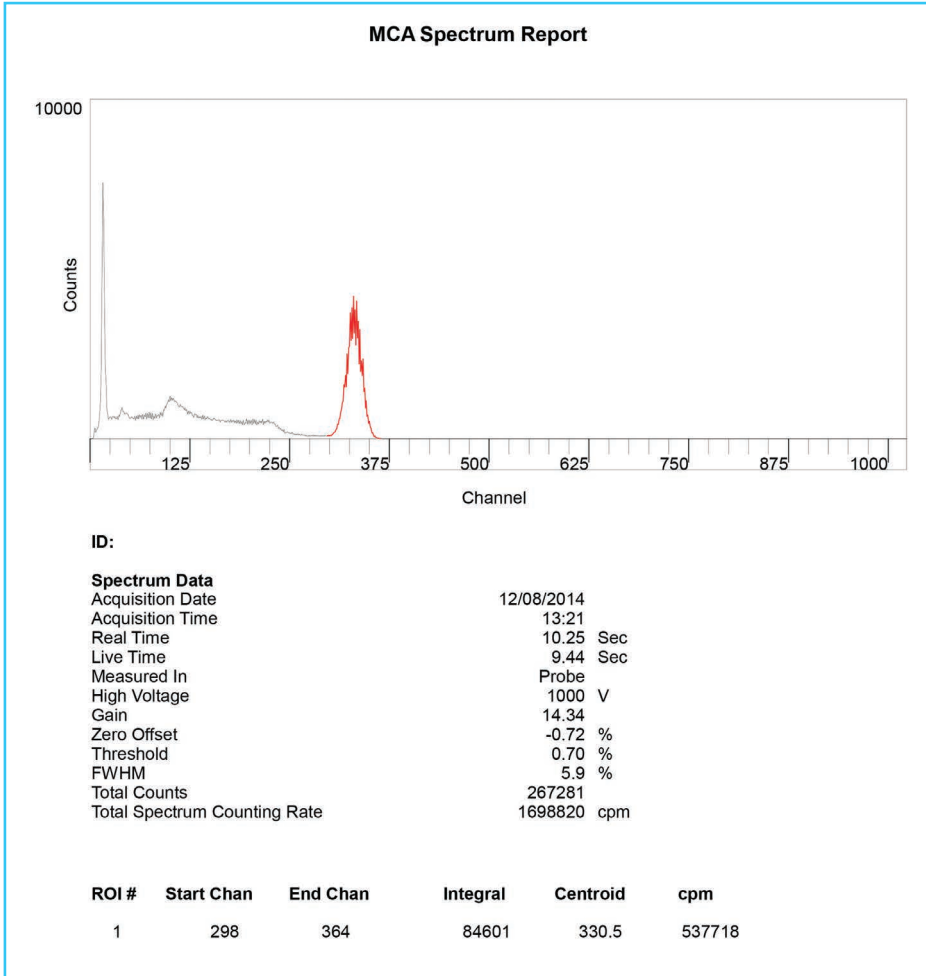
MCA Spectrum Report

10000

Counts

125 250 375 500 625 750 875 1000

Channel

ID:

Spectrum Data

| | | |
|---|---|---|
| Acquisition Date | 12/08/2014 | |
| Acquisition Time | 13:21 | |
| Real Time | 10.25 | Sec |
| Live Time | 9.44 | Sec |
| Measured In | Probe | |
| High Voltage | 1000 | V |
| Gain | 14.34 | |
| Zero Offset | -0.72 | % |
| Threshold | 0.70 | % |
| FWHM | 5.9 | % |
| Total Counts | 267281 | |
| Total Spectrum Counting Rate | 1698820 | cpm |

| ROI # | Start Chan | End Chan | Integral | Centroid | cpm |
|---|---|---|---|---|---|
| 1 | 298 | 364 | 84601 | 330.5 | 537718 |